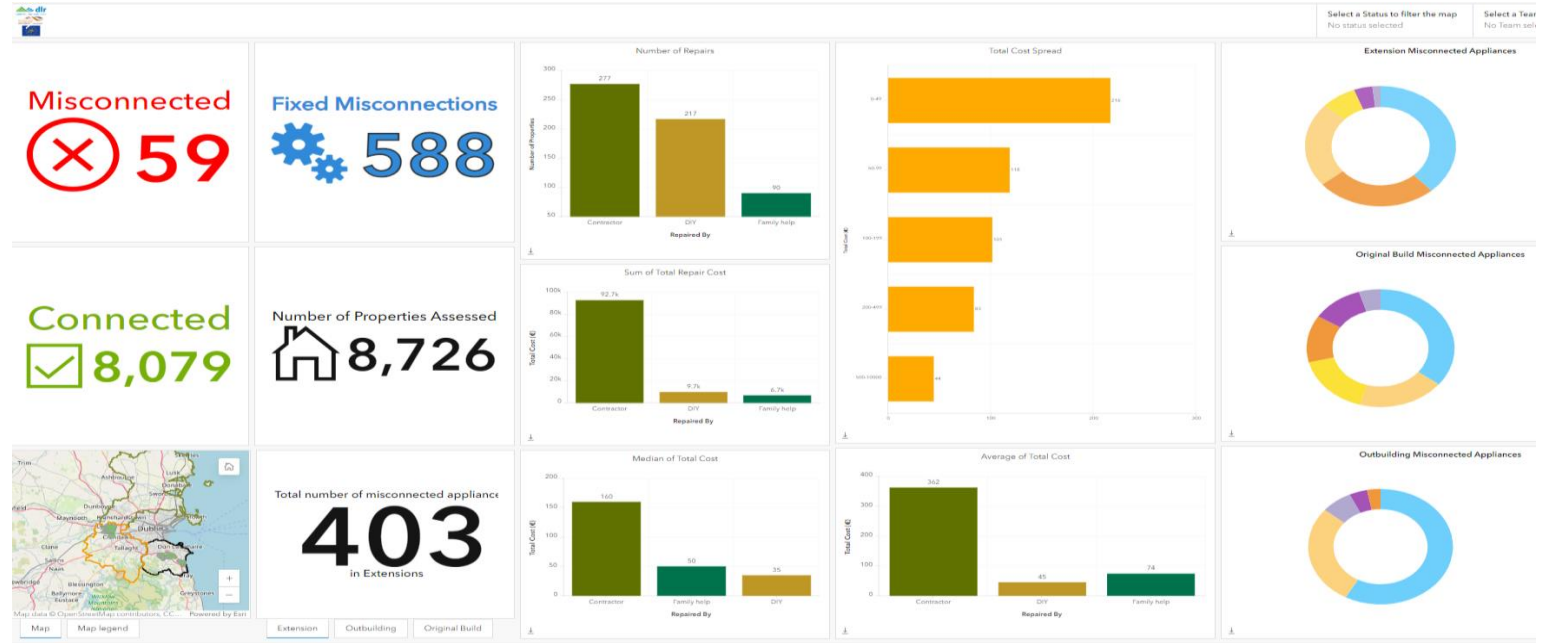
Select a Status to filter the map
No status selected

Select a Tea
No Team sel

Misconnected
59

Fixed Misconnections
588

Number of Repairs
| Repaired By | Number of Properties |
|---|---|
| Contractor | 277 |
| DIY | 217 |
| Family help | 90 |

Total Cost Spread
| | |
|---|---|
| 0-49 | 216 |
| 50-99 | 118 |
| 100-199 | 101 |
| 200-499 | 83 |
| 500-10000 | 44 |

Extension Misconnected Appliances

Connected
8,079

Number of Properties Assessed
8,726

Sum of Total Repair Cost
| Repaired By | Total Cost (€) |
|---|---|
| Contractor | 92.7k |
| DIY | 9.7k |
| Family help | 6.7k |

Original Build Misconnected Appliances

Trim
Navan
Maynooth
Dublin
Tallaght
Naas
Blessington
Greystones
Map data © OpenStreetMap contributors, CC... Powered by Esri

Total number of misconnected appliance
403
in Extensions

Median of Total Cost
| Repaired By | Total Cost (€) |
|---|---|
| Contractor | 160 |
| Family help | 50 |
| DIY | 35 |

Average of Total Cost
| Repaired By | Total Cost (€) |
|---|---|
| Contractor | 362 |
| DIY | 45 |
| Family help | 74 |

Outbuilding Misconnected Appliances

Map
Map legend
Extension
Outbuilding
Original Build